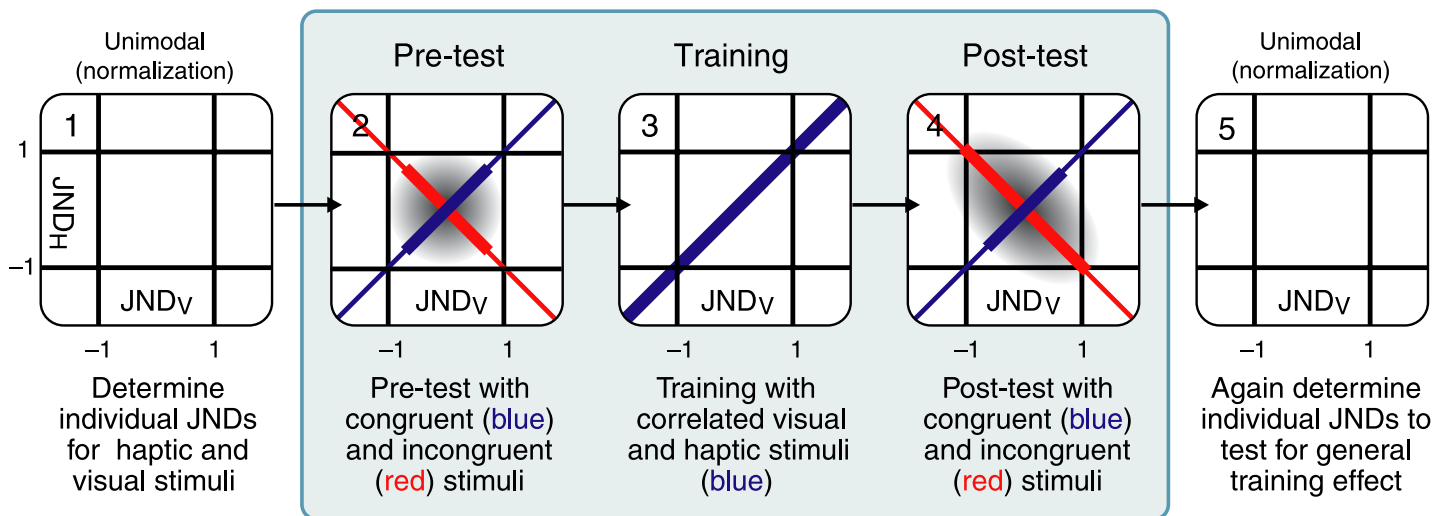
Unimodal (normalization)

1

1

$JND_H$

–1

$JND_V$

–1 1

Determine individual JNDs for haptic and visual stimuli

Pre-test

2

$JND_V$

–1 1

Pre-test with congruent (blue) and incongruent (red) stimuli

Training

3

$JND_V$

–1 1

Training with correlated visual and haptic stimuli (blue)

Post-test

4

$JND_V$

–1 1

Post-test with congruent (blue) and incongruent (red) stimuli

Unimodal (normalization)

5

$JND_V$

–1 1

Again determine individual JNDs to test for general training effect